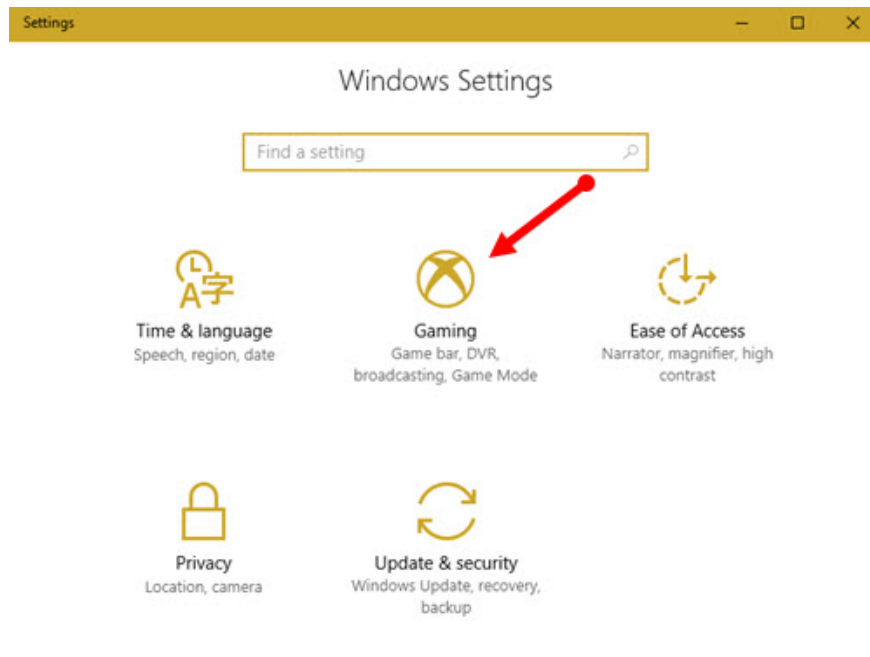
Settings

Windows Settings

Find a setting

A字

Time & language
Speech, region, date

Gaming
Game bar, DVR, broadcasting, Game Mode

Ease of Access
Narrator, magnifier, high contrast

Privacy
Location, camera

Update & security
Windows Update, recovery, backup